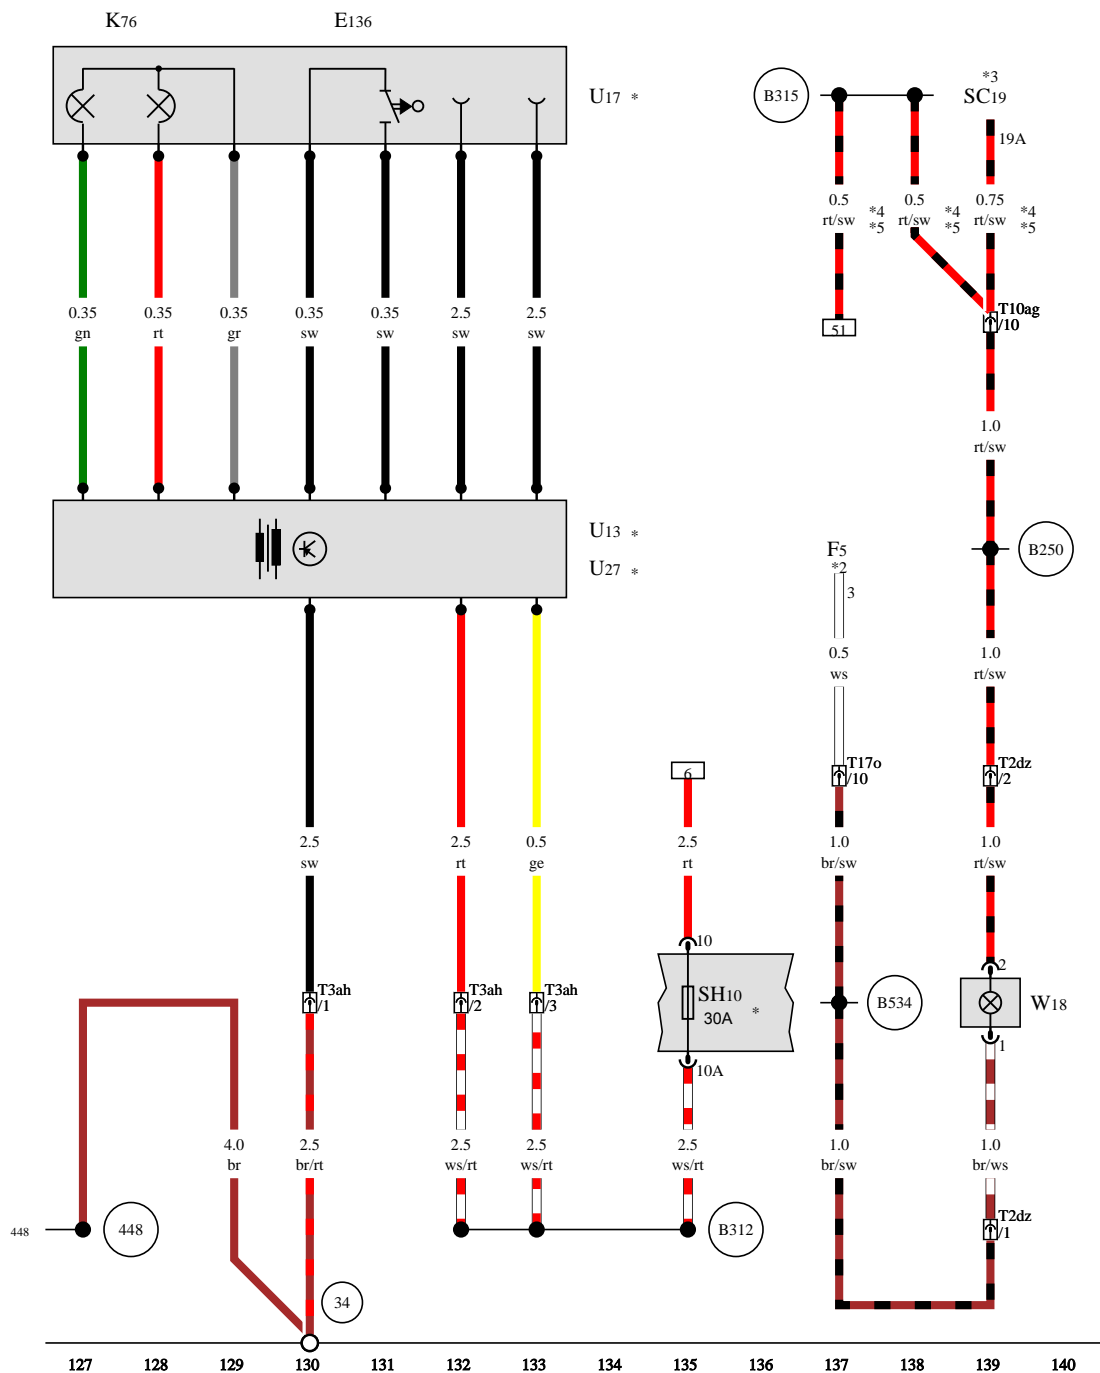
K76
E136
U17 *
B315
*3
SC19
19A
0.5
rt/sw
*4
*5
0.5
rt/sw
*4
*5
0.75
rt/sw
*4
*5
51
T10ag
/10
0.35
gn
0.35
rt
0.35
gr
0.35
sw
0.35
sw
2.5
sw
2.5
sw
1.0
rt/sw
U13 *
U27 *
B250
F5
*2
3
0.5
ws
1.0
rt/sw
6
T17o
/10
T2dz
/2
2.5
sw
2.5
rt
0.5
ge
2.5
rt
1.0
br/sw
1.0
rt/sw
10
SH10
30A
*
T3ah
/1
T3ah
/2
T3ah
/3
B534
2
W18
1
10A
4.0
br
2.5
br/rt
2.5
ws/rt
2.5
ws/rt
2.5
ws/rt
1.0
br/sw
1.0
br/ws
T2dz
/1
448
448
B312
34
127
128
129
130
131
132
133
134
135
136
137
138
139
140